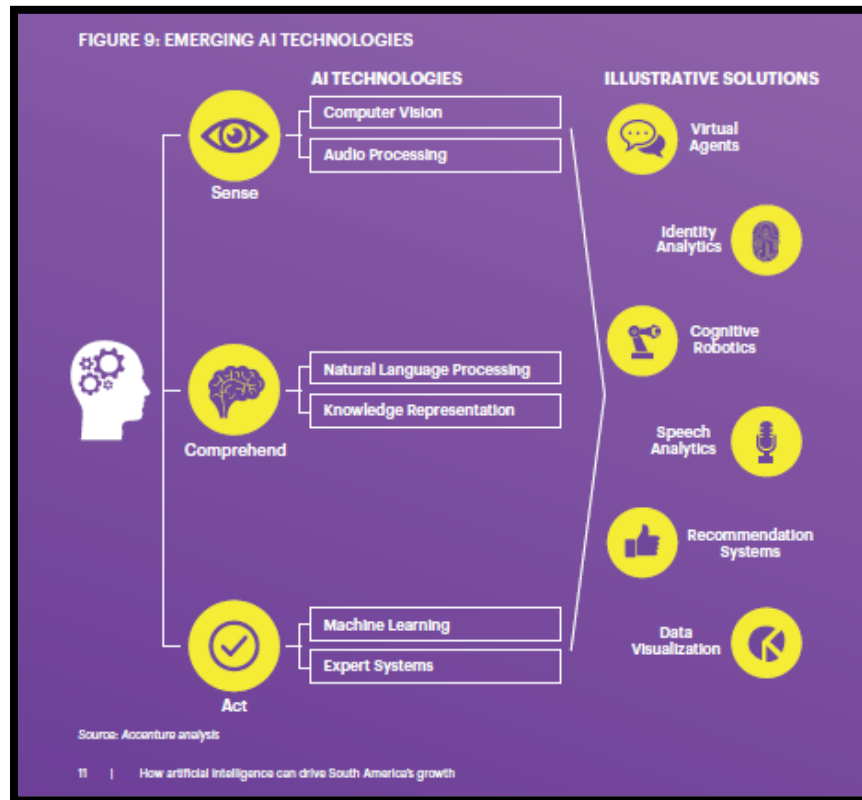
FIGURE 9: EMERGING AI TECHNOLOGIES

AI TECHNOLOGIES

ILLUSTRATIVE SOLUTIONS

Sense

Computer Vision

Audio Processing

Comprehend

Natural Language Processing

Knowledge Representation

Act

Machine Learning

Expert Systems

Virtual Agents

Identity Analytics

Cognitive Robotics

Speech Analytics

Recommendation Systems

Data Visualization

Source: Accenture analysis

11 | How artificial intelligence can drive South America's growth